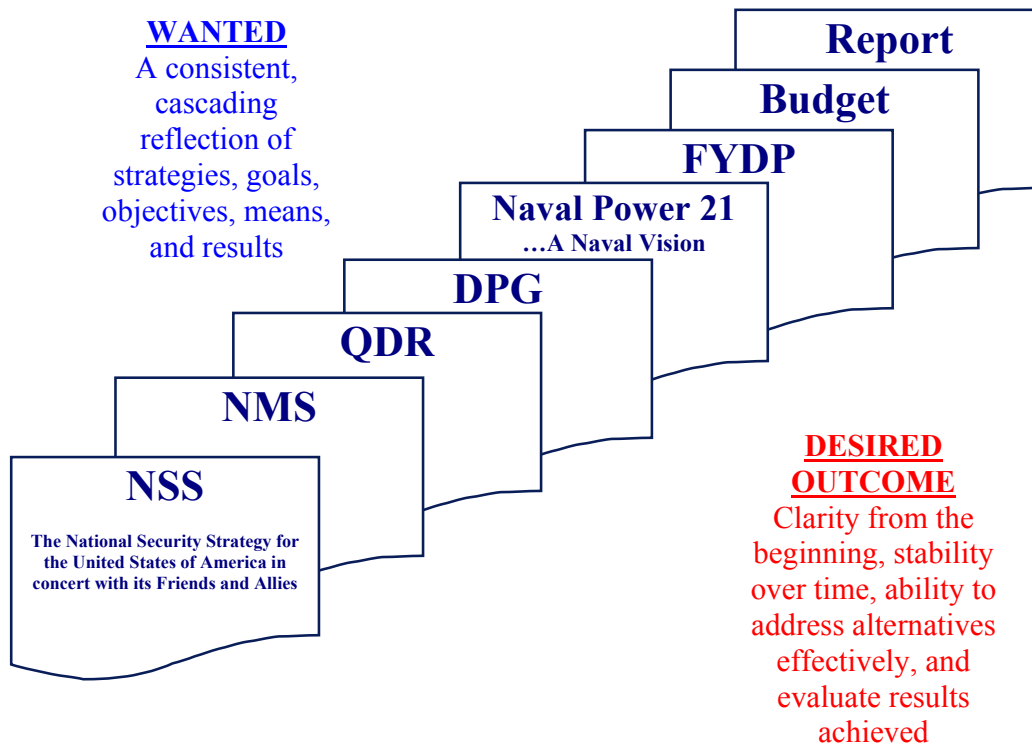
WANTED
A consistent, cascading reflection of strategies, goals, objectives, means, and results

Report

Budget

FYDP

Naval Power 21
…A Naval Vision

DPG

QDR

NMS

NSS

The National Security Strategy for the United States of America in concert with its Friends and Allies

DESIRED OUTCOME
Clarity from the beginning, stability over time, ability to address alternatives effectively, and evaluate results achieved